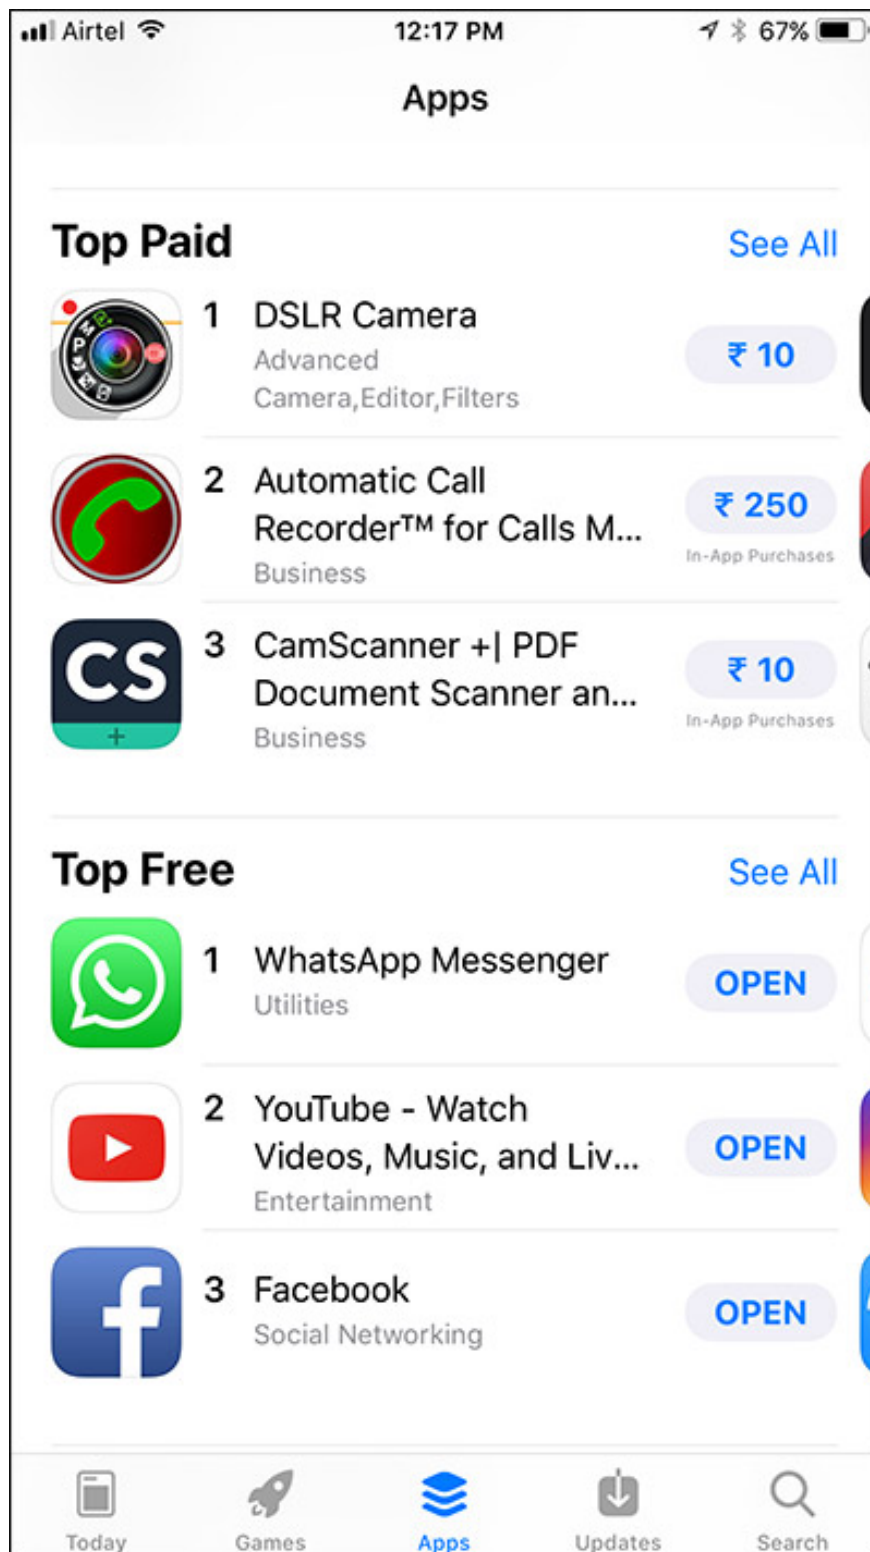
Airtel 12:17 PM 67%

Apps

Top Paid See All

1 DSLR Camera
Advanced Camera,Editor,Filters
₹ 10

2 Automatic Call Recorder™ for Calls M...
Business
₹ 250
In-App Purchases

3 CamScanner +| PDF Document Scanner an...
Business
₹ 10
In-App Purchases

Top Free See All

1 WhatsApp Messenger
Utilities
OPEN

2 YouTube - Watch Videos, Music, and Liv...
Entertainment
OPEN

3 Facebook
Social Networking
OPEN

Today Games Apps Updates Search